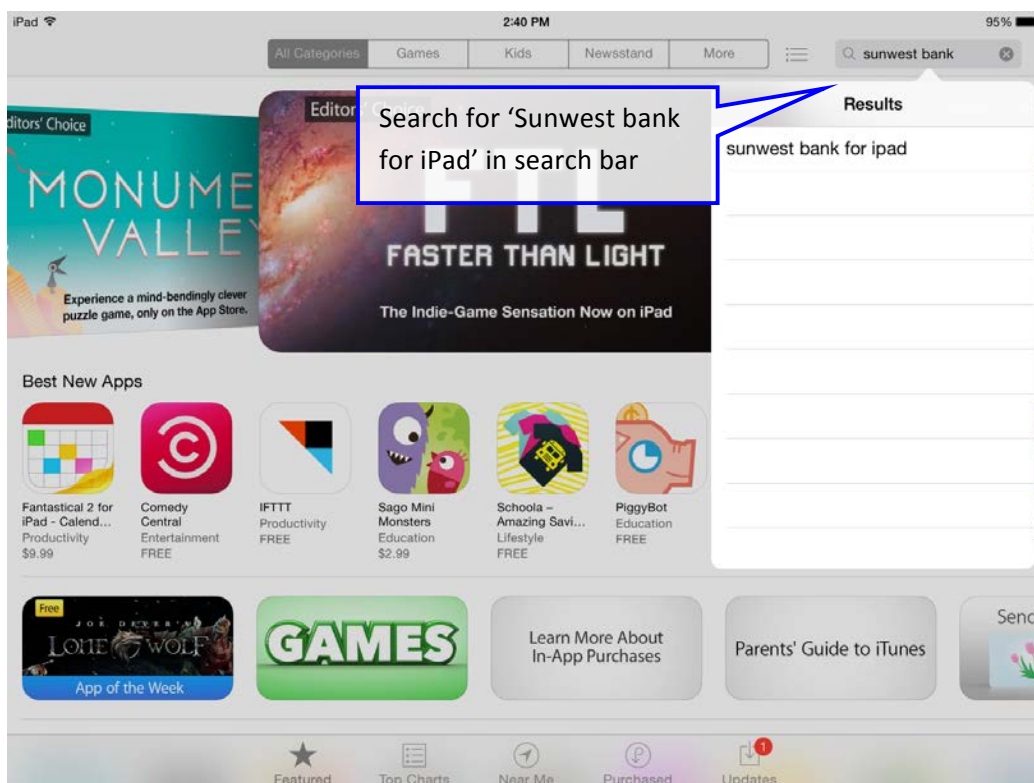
iPad
2:40 PM
95%

All Categories | Games | Kids | Newsstand | More

sunwest bank

Results

sunwest bank for ipad

Search for 'Sunwest bank for iPad' in search bar

ditors' Choice

MONUME VALLE

Experience a mind-bendingly clever puzzle game, only on the App Store.

Editor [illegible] Choice

FTL

FASTER THAN LIGHT

The Indie-Game Sensation Now on iPad

Best New Apps

Fantastical 2 for iPad - Calend...
Productivity
$9.99

Comedy Central
Entertainment
FREE

IFTTT
Productivity
FREE

Sago Mini Monsters
Education
$2.99

Schoola – Amazing Savi...
Lifestyle
FREE

PiggyBot
Education
FREE

Free
JOE DEVER'S LONE WOLF
App of the Week

GAMES

Learn More About In-App Purchases

Parents' Guide to iTunes

Send

Featured | Top Charts | Near Me | Purchased | Updates
1